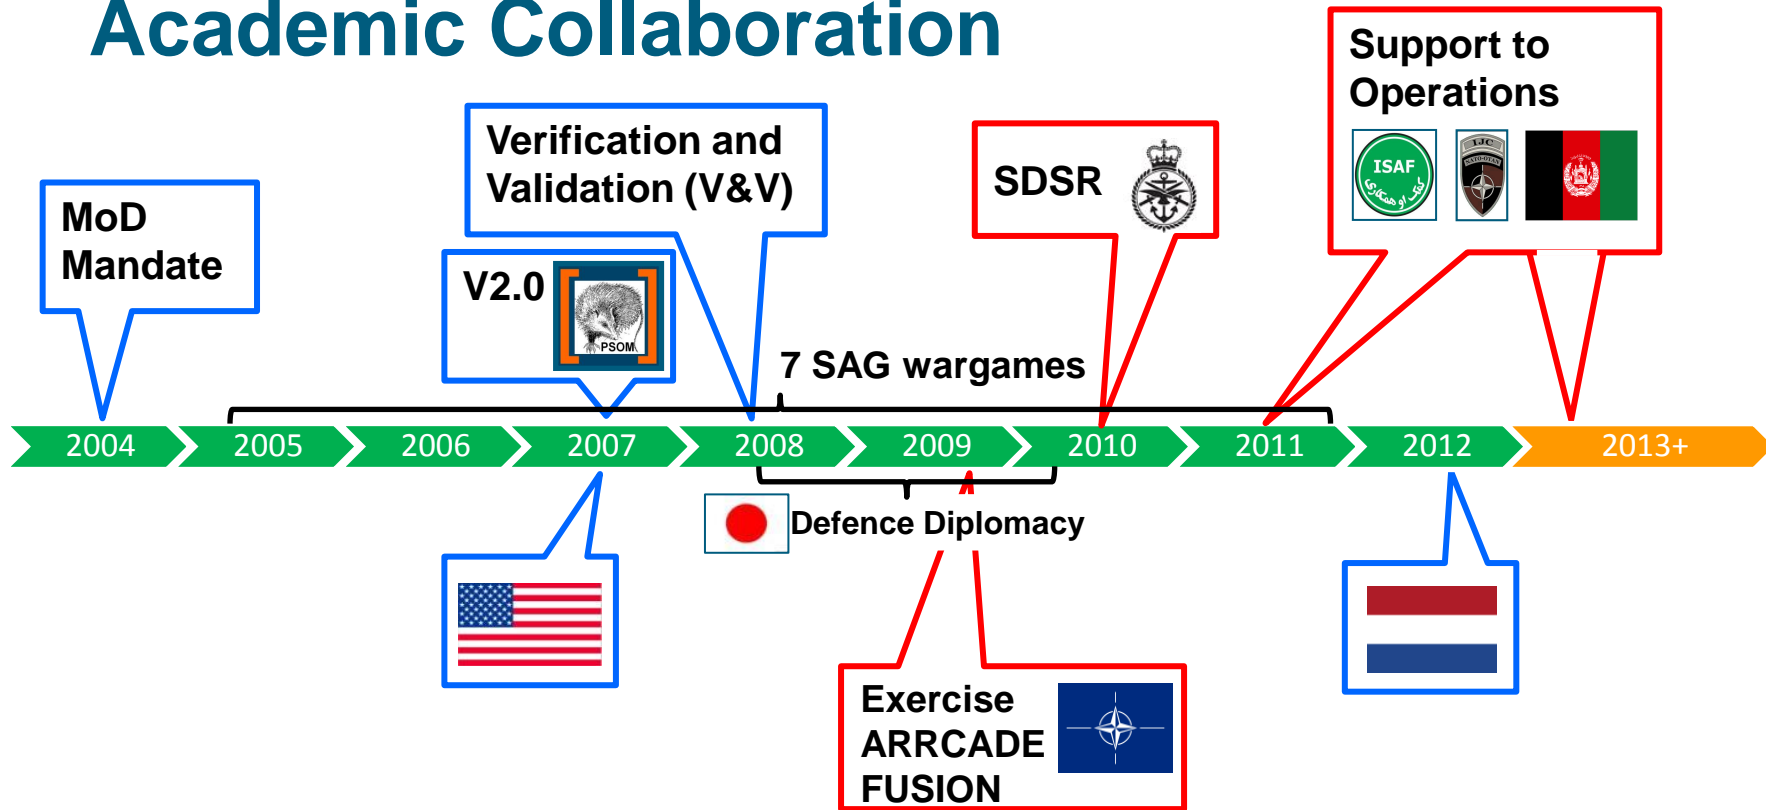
Academic Collaboration

Support to Operations

ISAF

IJC

Verification and Validation (V&V)

SDSR

MoD Mandate

V2.0

PSOM

7 SAG wargames

2004 2005 2006 2007 2008 2009 2010 2011 2012 2013+

Defence Diplomacy

Exercise ARRCADE FUSION